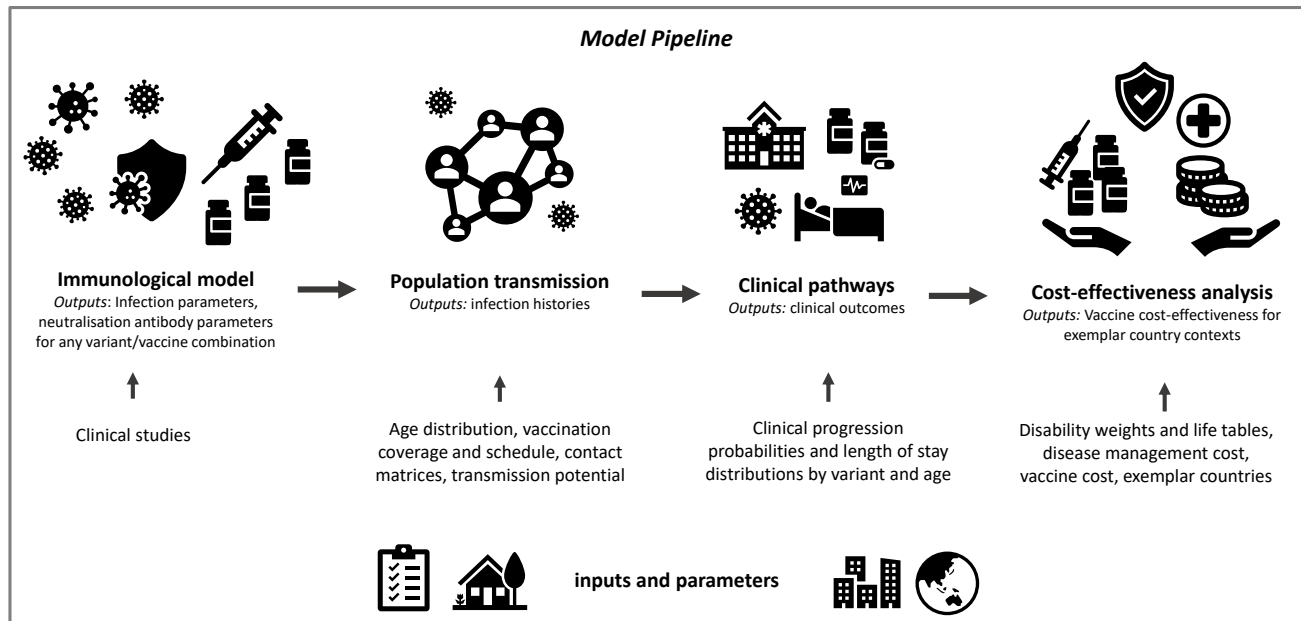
Model Pipeline

Immunological model
Outputs: Infection parameters, neutralisation antibody parameters for any variant/vaccine combination

Clinical studies

Population transmission
Outputs: infection histories

Age distribution, vaccination coverage and schedule, contact matrices, transmission potential

Clinical pathways
Outputs: clinical outcomes

Clinical progression probabilities and length of stay distributions by variant and age

Cost-effectiveness analysis
Outputs: Vaccine cost-effectiveness for exemplar country contexts

Disability weights and life tables, disease management cost, vaccine cost, exemplar countries

inputs and parameters